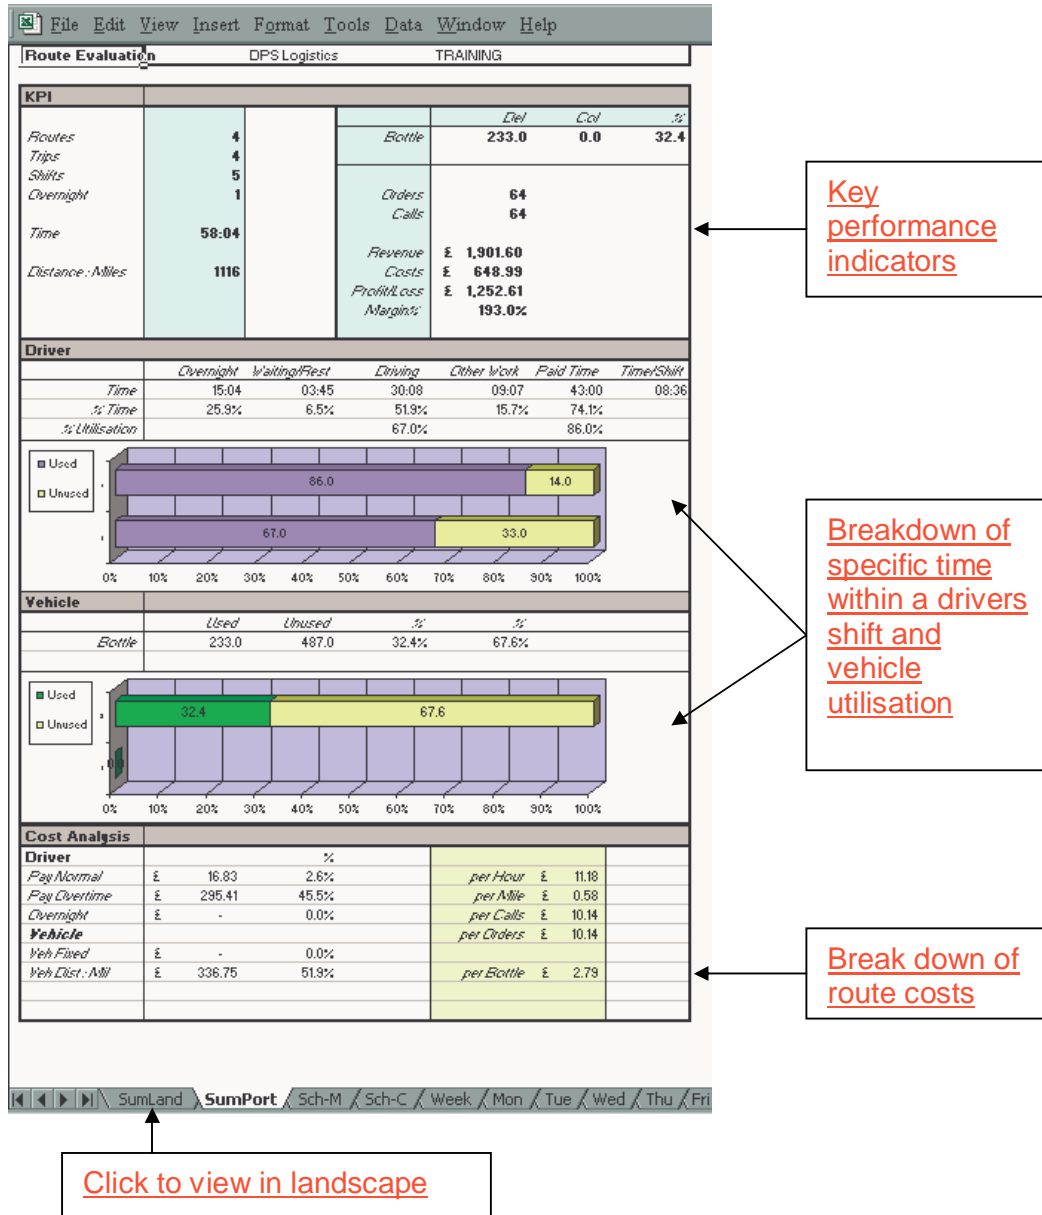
File Edit View Insert Format Tools Data Window Help

Route Evaluation DPS Logistics TRAINING

KPI

| | | | Del | Col | % |
|---|---|---|---|---|---|
| Routes | 4 | Bottle | 233.0 | 0.0 | 32.4 |
| Trips | 4 | | | | |
| Shifts | 5 | | | | |
| Overnight | 1 | Orders | 64 | | |
| | | Calls | 64 | | |
| Time | 58:04 | | | | |
| | | Revenue | £ 1,901.60 | | |
| Distance : Miles | 1116 | Costs | £ 648.99 | | |
| | | Profit/Loss | £ 1,252.61 | | |
| | | Margin% | 193.0% | | |

Driver

| | Overnight | Waiting/Rest | Driving | Other Work | Paid Time | Time/Shift |
|---|---|---|---|---|---|---|
| Time | 15:04 | 03:45 | 30:08 | 09:07 | 43:00 | 08:36 |
| % Time | 25.9% | 6.5% | 51.9% | 15.7% | 74.1% | |
| % Utilisation | | | 67.0% | | 86.0% | |

Used
Unused
86.0 14.0
67.0 33.0
0% 10% 20% 30% 40% 50% 60% 70% 80% 90% 100%

Vehicle

| | Used | Unused | % | % |
|---|---|---|---|---|
| Bottle | 233.0 | 487.0 | 32.4% | 67.6% |

Used
Unused
32.4 67.6
0% 10% 20% 30% 40% 50% 60% 70% 80% 90% 100%

Cost Analysis

| Driver | | % | | |
|---|---|---|---|---|
| Pay Normal | £ 16.83 | 2.6% | per Hour | £ 11.18 |
| Pay Overtime | £ 295.41 | 45.5% | per Mile | £ 0.58 |
| Overnight | £ - | 0.0% | per Calls | £ 10.14 |
| Vehicle | | | per Orders | £ 10.14 |
| Veh Fixed | £ - | 0.0% | | |
| Veh Dist : Mil | £ 336.75 | 51.9% | per Bottle | £ 2.79 |

SumLand SumPort Sch-M Sch-C Week Mon Tue Wed Thu Fri

Key performance indicators

Breakdown of specific time within a drivers shift and vehicle utilisation

Break down of route costs

Click to view in landscape